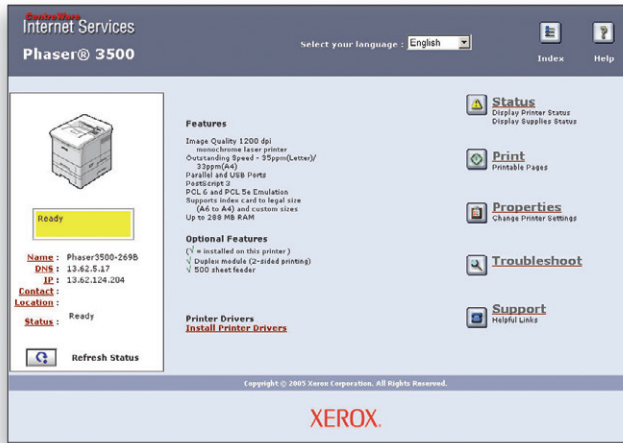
CentreWare
Internet Services
Phaser® 3500

Select your language : English

Index
Help

Ready

Name : Phaser3500-269B
DNS : 13.62.5.17
IP : 13.62.124.204
Contact :
Location :
Status : Ready

Refresh Status

Features

Image Quality 1200 dpi monochrome laser printer
Outstanding Speed - 35ppm(Letter)/ 33ppm(A4)
Parallel and USB Ports
PostScript 3
PCL 6 and PCL 5e Emulation
Supports index card to legal size (A6 to A4) and custom sizes
Up to 288 MB RAM

Optional Features
(√ = installed on this printer)
√ Duplex module (2-sided printing)
√ 500 sheet feeder

Printer Drivers
Install Printer Drivers

Status
Display Printer Status
Display Supplies Status

Print
Printable Pages

Properties
Change Printer Settings

Troubleshoot

Support
Helpful Links

Copyright © 2005 Xerox Corporation, All Rights Reserved.

XEROX.